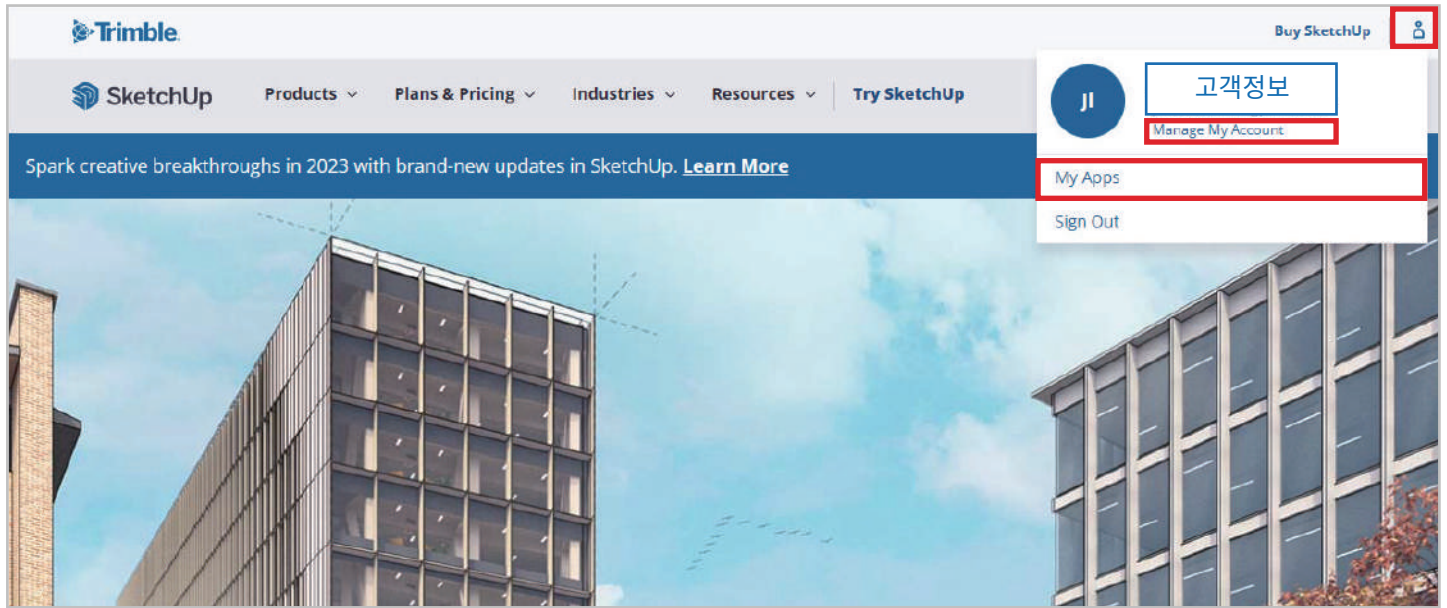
Trimble.

Buy SketchUp

SketchUp Products Plans & Pricing Industries Resources Try SketchUp

JI

고객정보

Manage My Account

My Apps

Sign Out

Spark creative breakthroughs in 2023 with brand-new updates in SketchUp. Learn More